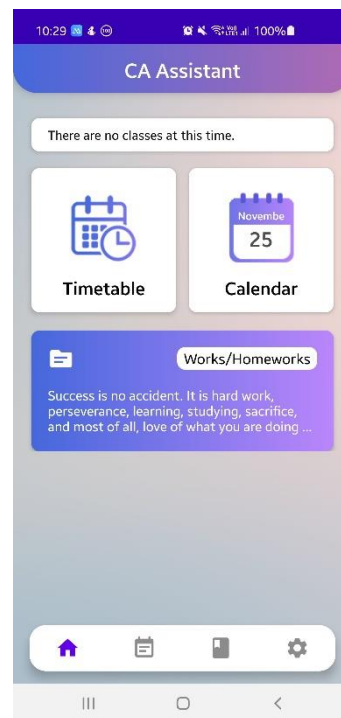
10:29 100%

CA Assistant

There are no classes at this time.

Timetable

Novembe
25

Calendar

Works/Homeworks

Success is no accident. It is hard work, perseverance, learning, studying, sacrifice, and most of all, love of what you are doing ...